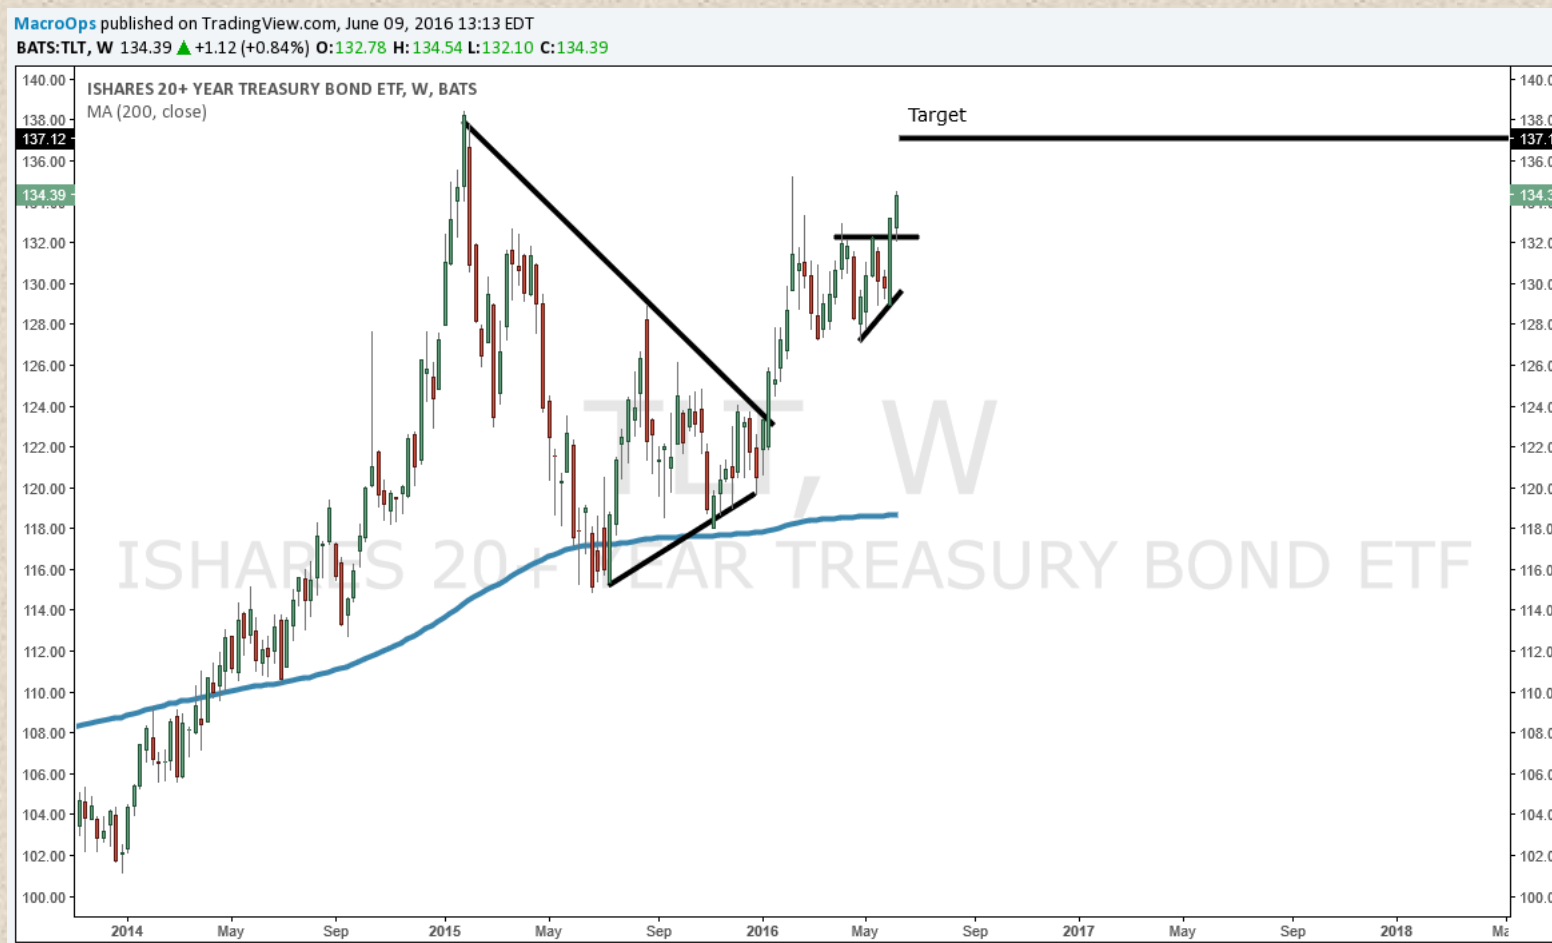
MacroOps published on TradingView.com, June 09, 2016 13:13 EDT
BATS:TLT, W 134.39 ▲ +1.12 (+0.84%) O:132.78 H:134.54 L:132.10 C:134.39

ISHARES 20+ YEAR TREASURY BOND ETF, W, BATS
MA (200, close)

Target

TLT, W
ISHARES 20+ YEAR TREASURY BOND ETF

140.00
138.00
137.12
136.00
134.39
132.00
130.00
128.00
126.00
124.00
122.00
120.00
118.00
116.00
114.00
112.00
110.00
108.00
106.00
104.00
102.00
100.00

140.0
138.0
137.1
136.0
134.3
132.0
130.0
128.0
126.0
124.0
122.0
120.0
118.0
116.0
114.0
112.0
110.0
108.0
106.0
104.0
102.0
100.0

2014 May Sep 2015 May Sep 2016 May Sep 2017 May Sep 2018 Ma